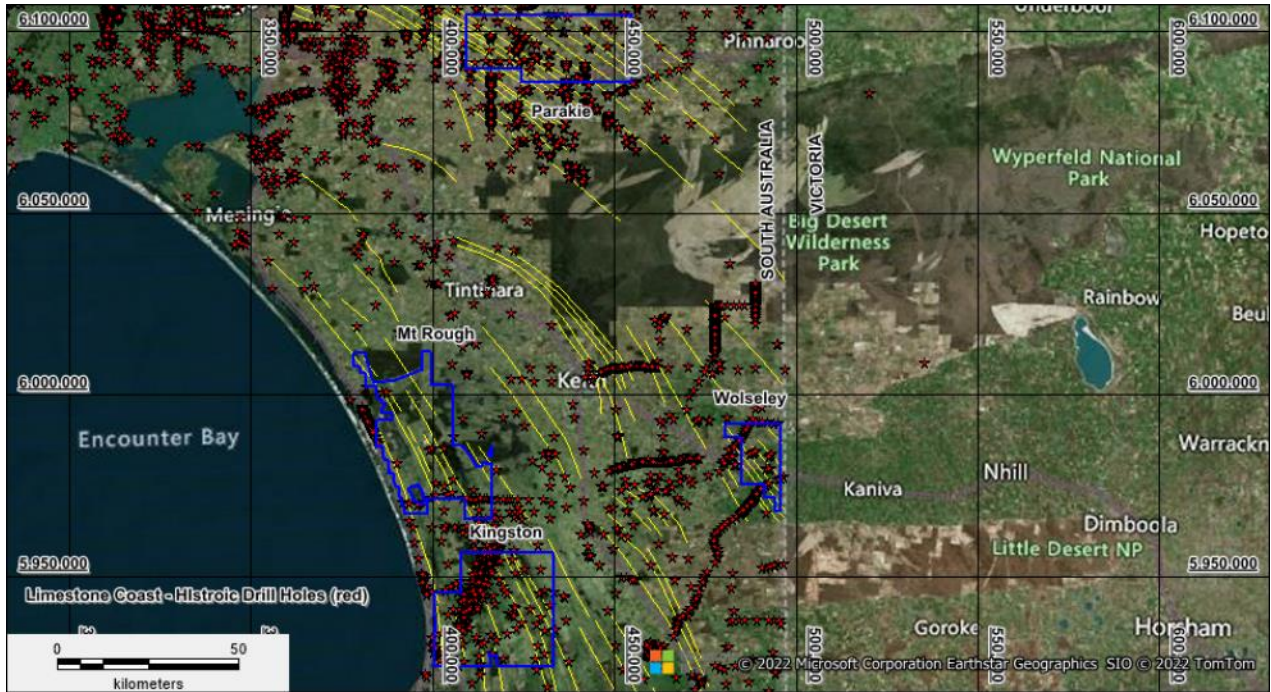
6.100.000
350.000
400.000
450.000
Pinnaroo
Underbool
500.000
550.000
600.000
6.100.000
Parakie
SOUTH AUSTRALIA
VICTORIA
Wyperfeld National Park
6.050.000
Meningie
Big Desert Wilderness Park
6.050.000
Hopeto
Tintinara
Rainbow
Beul
Mt Rough
6.000.000
Keith
6.000.000
Wolseley
Encounter Bay
Warrackn
Nhill
Kaniva
Kingston
Dimboola
Little Desert NP
5.950.000
5.950.000
Limestone Coast - Histroic Drill Holes (red)
0
50
kilometers
400.000
450.000
500.000
Goroke
550.000
Horsham
© 2022 Microsoft Corporation Earthstar Geographics SIO © 2022 TomTom